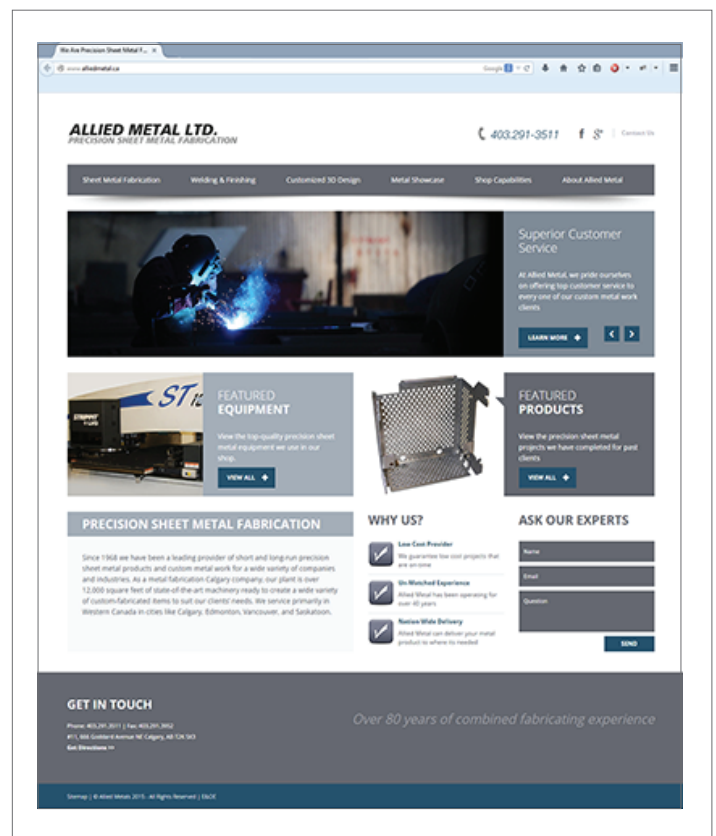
We Are Precision Sheet Metal F... ×

www.alliedmetal.ca

Google

ALLIED METAL LTD.
PRECISION SHEET METAL FABRICATION

403.291-3511 f g+ Contact Us

Sheet Metal Fabrication | Welding & Finishing | Customized 3D Design | Metal Showcase | Shop Capabilities | About Allied Metal

Superior Customer Service

At Allied Metal, we pride ourselves on offering top customer service to every one of our custom metal work clients

LEARN MORE

FEATURED EQUIPMENT

View the top-quality precision sheet metal equipment we use in our shop.

VIEW ALL

FEATURED PRODUCTS

View the precision sheet metal projects we have completed for past clients

VIEW ALL

PRECISION SHEET METAL FABRICATION

Since 1968 we have been a leading provider of short and long-run precision sheet metal products and custom metal work for a wide variety of companies and industries. As a metal fabrication Calgary company, our plant is over 12,000 square feet of state-of-the-art machinery ready to create a wide variety of custom-fabricated items to suit our clients' needs. We service primarily in Western Canada in cities like Calgary, Edmonton, Vancouver, and Saskatoon.

WHY US?

Low Cost Provider
We guarantee low cost projects that are on-time

Un-Matched Experience
Allied Metal has been operating for over 40 years

Nation Wide Delivery
Allied Metal can deliver your metal product to where its needed

ASK OUR EXPERTS

Name

Email

Question

SEND

GET IN TOUCH

Phone: 403.291.3511 | Fax: 403.291.3952
#11, 666 Goddard Avenue NE Calgary, AB T2K 5K3
Get Directions >>

Over 80 years of combined fabricating experience

Sitemap | © Allied Metals 2015 . All Rights Reserved | E&OE